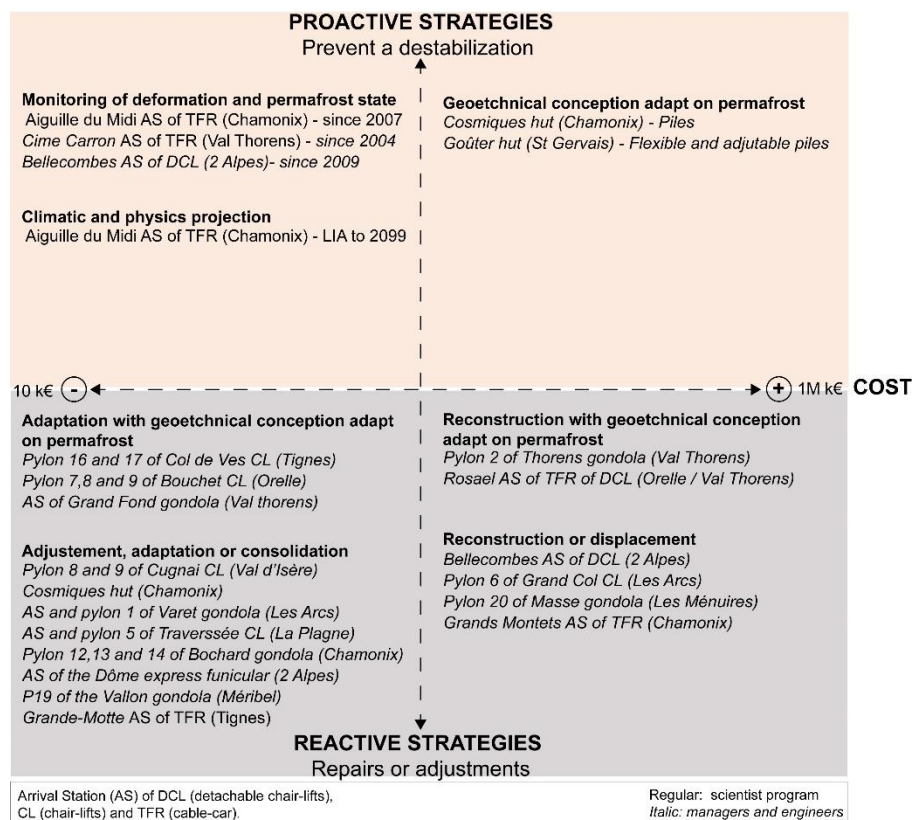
PROACTIVE STRATEGIES
Prevent a destabilization

Monitoring of deformation and permafrost state
Aiguille du Midi AS of TFR (Chamonix) - since 2007
Cime Carron AS of TFR (Val Thorens) - since 2004
Bellecombes AS of DCL (2 Alpes)- since 2009

Climatic and physics projection
Aiguille du Midi AS of TFR (Chamonix) - LIA to 2099

Geotechnical conception adapt on permafrost
Cosmiques hut (Chamonix) - Piles
Goûter hut (St Gervais) - Flexible and adjutable piles

10 k€ (-) (+) 1M k€ COST

Adaptation with geoetchnical conception adapt on permafrost
Pylon 16 and 17 of Col de Ves CL (Tignes)
Pylon 7,8 and 9 of Bouchet CL (Orelle)
AS of Grand Fond gondola (Val thorens)

Adjustement, adaptation or consolidation
Pylon 8 and 9 of Cugnai CL (Val d'Isère)
Cosmiques hut (Chamonix)
AS and pylon 1 of Varet gondola (Les Arcs)
AS and pylon 5 of Traverssée CL (La Plagne)
Pylon 12,13 and 14 of Bochard gondola (Chamonix)
AS of the Dôme express funicular (2 Alpes)
P19 of the Vallon gondola (Méribel)
Grande-Motte AS of TFR (Tignes)

Reconstruction with geoetchnical conception adapt on permafrost
Pylon 2 of Thorens gondola (Val Thorens)
Rosael AS of TFR of DCL (Orelle / Val Thorens)

Reconstruction or displacement
Bellecombes AS of DCL (2 Alpes)
Pylon 6 of Grand Col CL (Les Arcs)
Pylon 20 of Masse gondola (Les Ménuires)
Grands Montets AS of TFR (Chamonix)

REACTIVE STRATEGIES
Repairs or adjustments

Arrival Station (AS) of DCL (detachable chair-lifts), CL (chair-lifts) and TFR (cable-car).

Regular: scientist program
Italic: managers and engineers